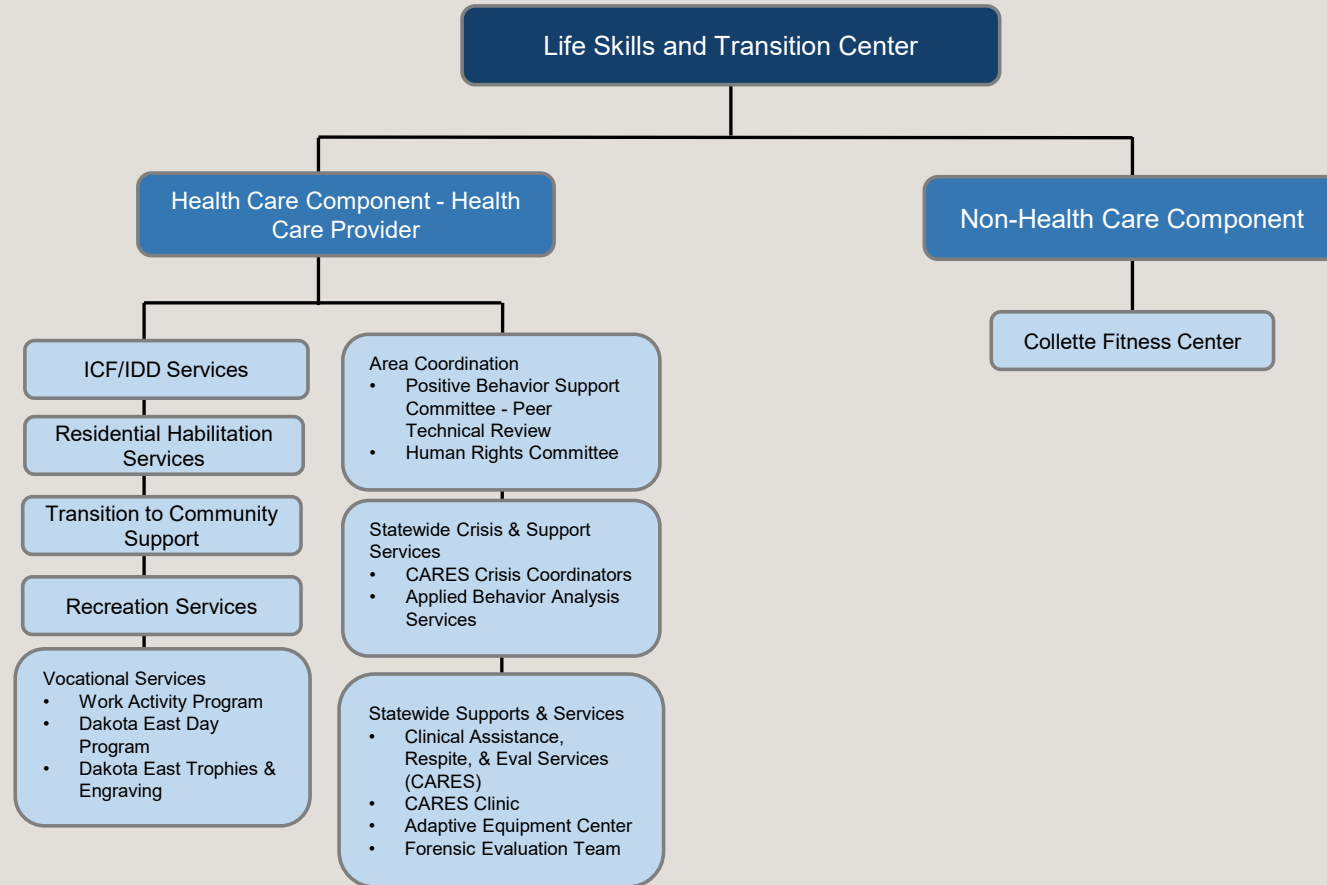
Life Skills and Transition Center

Health Care Component - Health Care Provider

Non-Health Care Component

Collette Fitness Center

ICF/IDD Services

Residential Habilitation Services

Transition to Community Support

Recreation Services

Vocational Services
- Work Activity Program
- Dakota East Day Program
- Dakota East Trophies & Engraving

Area Coordination
- Positive Behavior Support Committee - Peer Technical Review
- Human Rights Committee

Statewide Crisis & Support Services
- CARES Crisis Coordinators
- Applied Behavior Analysis Services

Statewide Supports & Services
- Clinical Assistance, Respite, & Eval Services (CARES)
- CARES Clinic
- Adaptive Equipment Center
- Forensic Evaluation Team